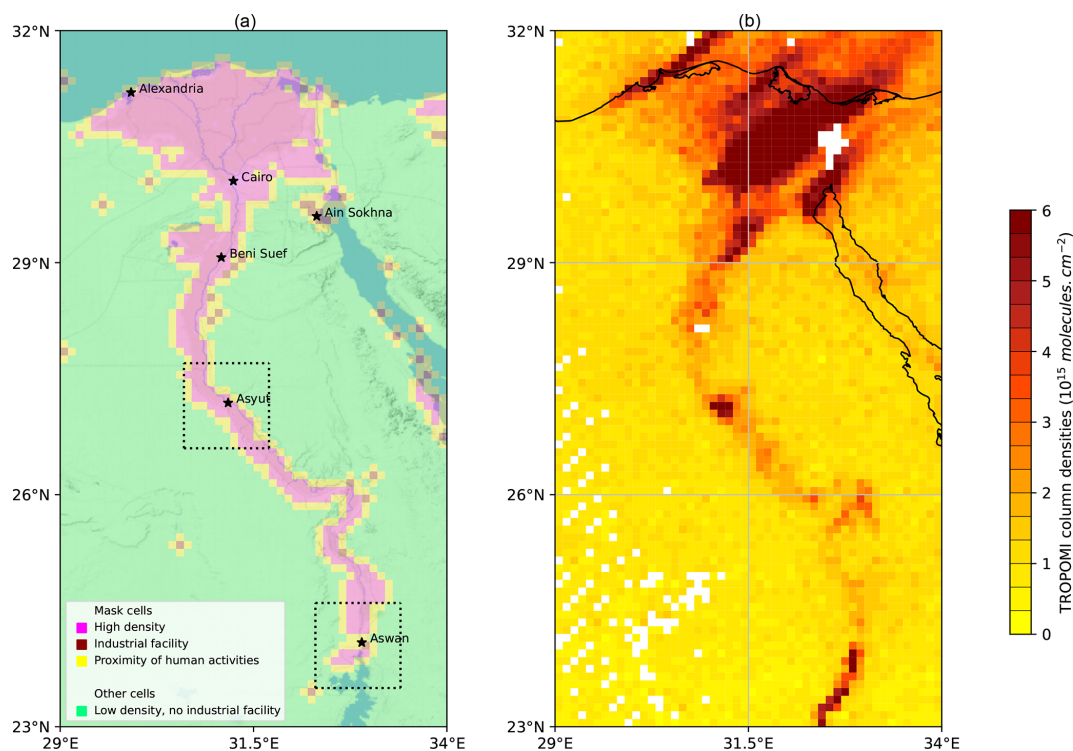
(a)

32°N

Alexandria

Cairo

Ain Sokhna

29°N

Beni Suef

Asyut

26°N

Aswan

23°N

29°E 31.5°E 34°E

Mask cells
High density
Industrial facility
Proximity of human activities

Other cells
Low density, no industrial facility

(b)

32°N

29°N

26°N

23°N

29°E 31.5°E 34°E

TROPOMI column densities ($10^{15}$ $molecules.cm^{-2}$)

6
5
4
3
2
1
0